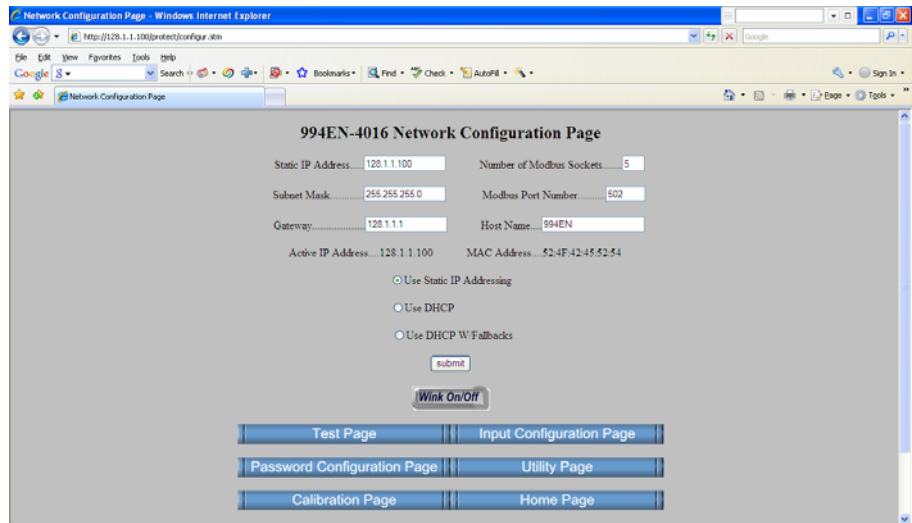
Network Configuration Page - Windows Internet Explorer

http://128.1.1.100/protect/configur.stm

Google

File Edit View Favorites Tools Help

Google 8 Search Bookmarks Find Check AutoFill Sign In

Network Configuration Page

Page Tools

994EN-4016 Network Configuration Page

Static IP Address..... 128.1.1.100

Number of Modbus Sockets...... 5

Subnet Mask........... 255.255.255.0

Modbus Port Number......... 502

Gateway.................. 128.1.1.1

Host Name.... 994EN

Active IP Address....128.1.1.100

MAC Address....52:4F:42:45:52:54

Use Static IP Addressing

Use DHCP

Use DHCP W/Fallbacks

submit

Wink On/Off

| Test Page | Input Configuration Page |
|---|---|
| Password Configuration Page | Utility Page |
| Calibration Page | Home Page |